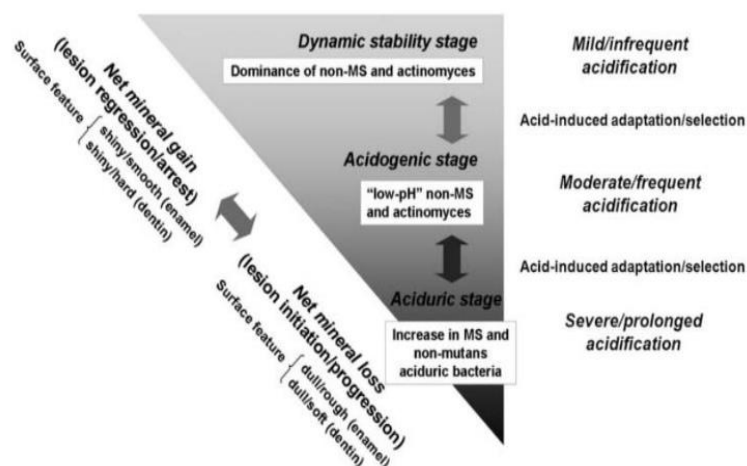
Dynamic stability stage

Dominance of non-MS and actinomyces

Acidogenic stage

"low-pH" non-MS and actinomyces

Aciduric stage

Increase in MS and non-mutans aciduric bacteria

Mild/infrequent acidification

Acid-induced adaptation/selection

Moderate/frequent acidification

Acid-induced adaptation/selection

Severe/prolonged acidification

Net mineral gain (lesion regression/arrest)

Surface feature shiny/smooth (enamel) shiny/hard (dentin)

Net mineral loss (lesion initiation/progression)

Surface feature dull/rough (enamel) dull/soft (dentin)